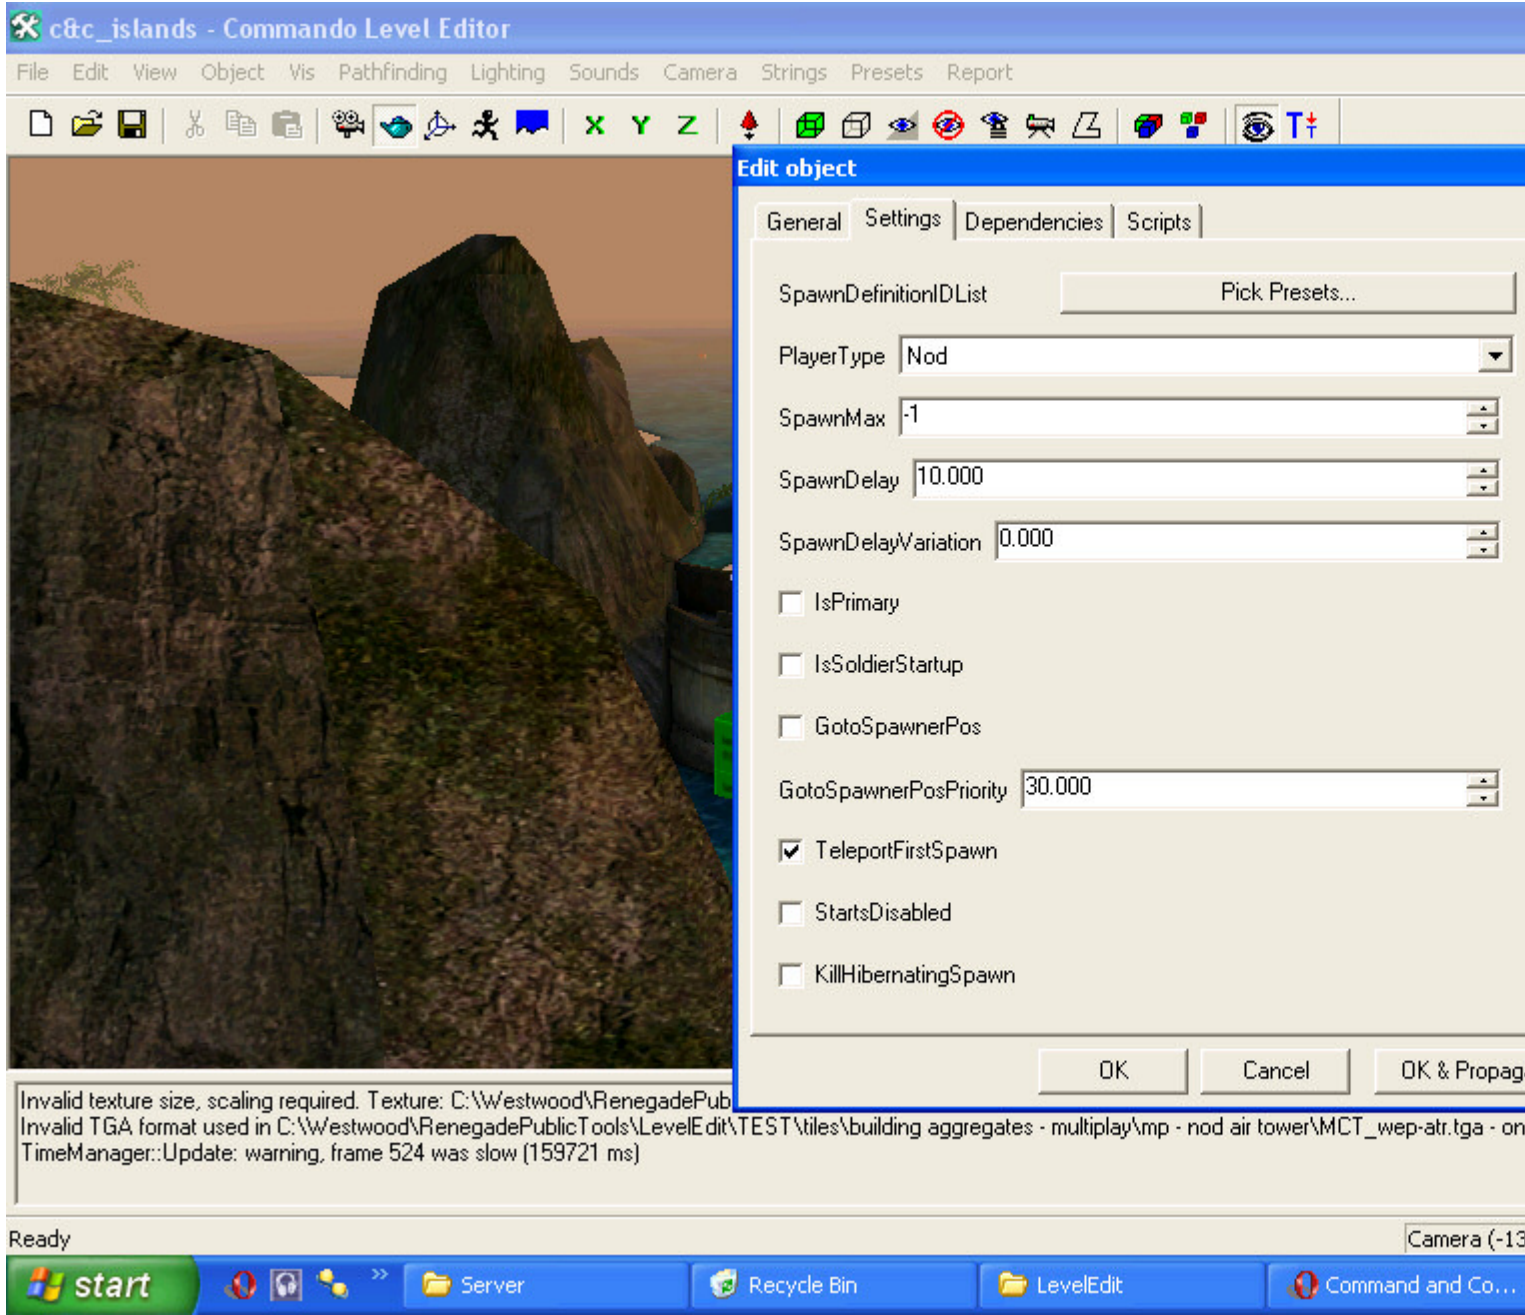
c&c_islands - Commando Level Editor

File Edit View Object Vis Pathfinding Lighting Sounds Camera Strings Presets Report

X Y Z

Edit object

General Settings Dependencies Scripts

SpawnDefinitionIDList Pick Presets...

PlayerType Nod

SpawnMax -1

SpawnDelay 10.000

SpawnDelayVariation 0.000

IsPrimary

IsSoldierStartup

GotoSpawnerPos

GotoSpawnerPosPriority 30.000

TeleportFirstSpawn

StartsDisabled

KillHibernatingSpawn

OK Cancel OK & Propag

Invalid texture size, scaling required. Texture: C:\Westwood\RenegadePub
Invalid TGA format used in C:\Westwood\RenegadePublicTools\LevelEdit\TEST\tiles\building aggregates - multiplay\mp - nod air tower\MCT_wep-atr.tga - on
TimeManager::Update: warning, frame 524 was slow (159721 ms)

Ready

Camera (-13

start

Server

Recycle Bin

LevelEdit

Command and Co...